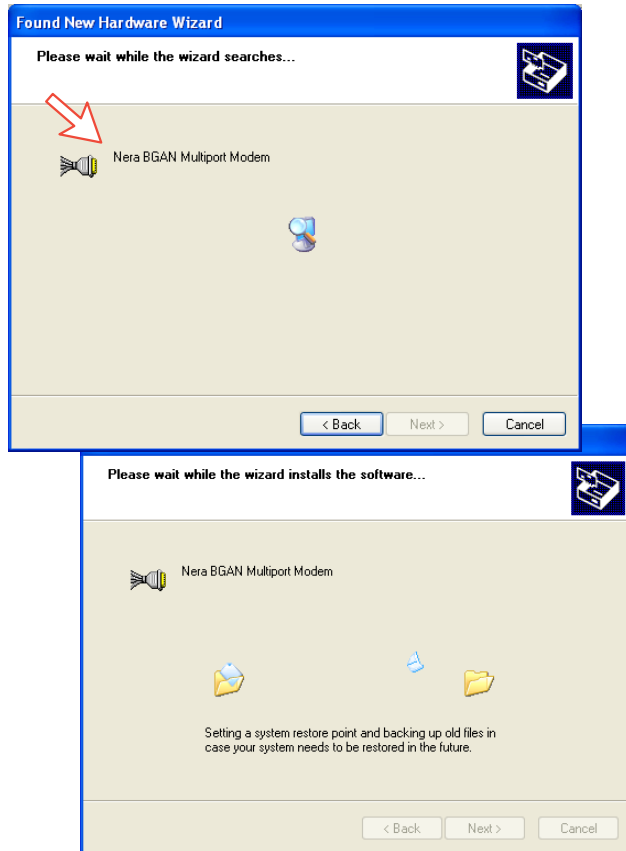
Found New Hardware Wizard

Please wait while the wizard searches...

Nera BGAN Multiport Modem

< Back

Next >

Cancel

Please wait while the wizard installs the software...

Nera BGAN Multiport Modem

Setting a system restore point and backing up old files in case your system needs to be restored in the future.

< Back

Next >

Cancel